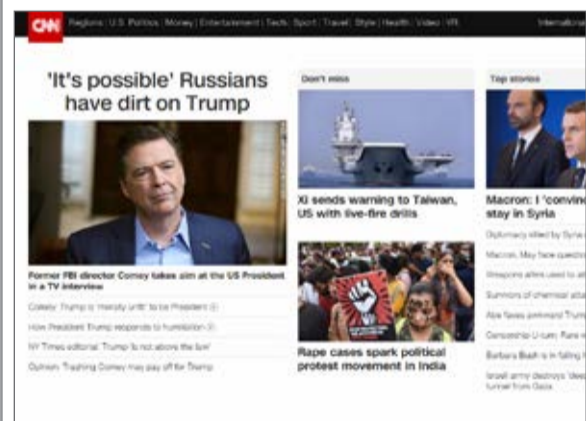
CNN Regions | U.S. Politics | Money | Entertainment | Tech | Sport | Travel | Style | Health | Video | VR International

'It's possible' Russians have dirt on Trump

Former FBI director Comey takes aim at the US President in a TV interview

Comey: Trump is 'morally unfit' to be President

How President Trump responds to humiliation

NY Times editorial: Trump is not above the law

Opinion: Trashing Comey may pay off for Trump

Don't miss

Xi sends warning to Taiwan, US with live-fire drills

Rape cases spark political protest movement in India

Top stories

Macron: I 'convinc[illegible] stay in Syria

Diplomacy stalled by Syria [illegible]

Macron, May face questio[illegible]

Weapons allies used to at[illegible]

Survivors of chemical atta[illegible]

Abe faces imminent Trum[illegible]

Censorship U-turn: Rare v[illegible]

Barbara Bush is in failing h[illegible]

Israeli army destroys 'deep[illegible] tunnel from Gaza